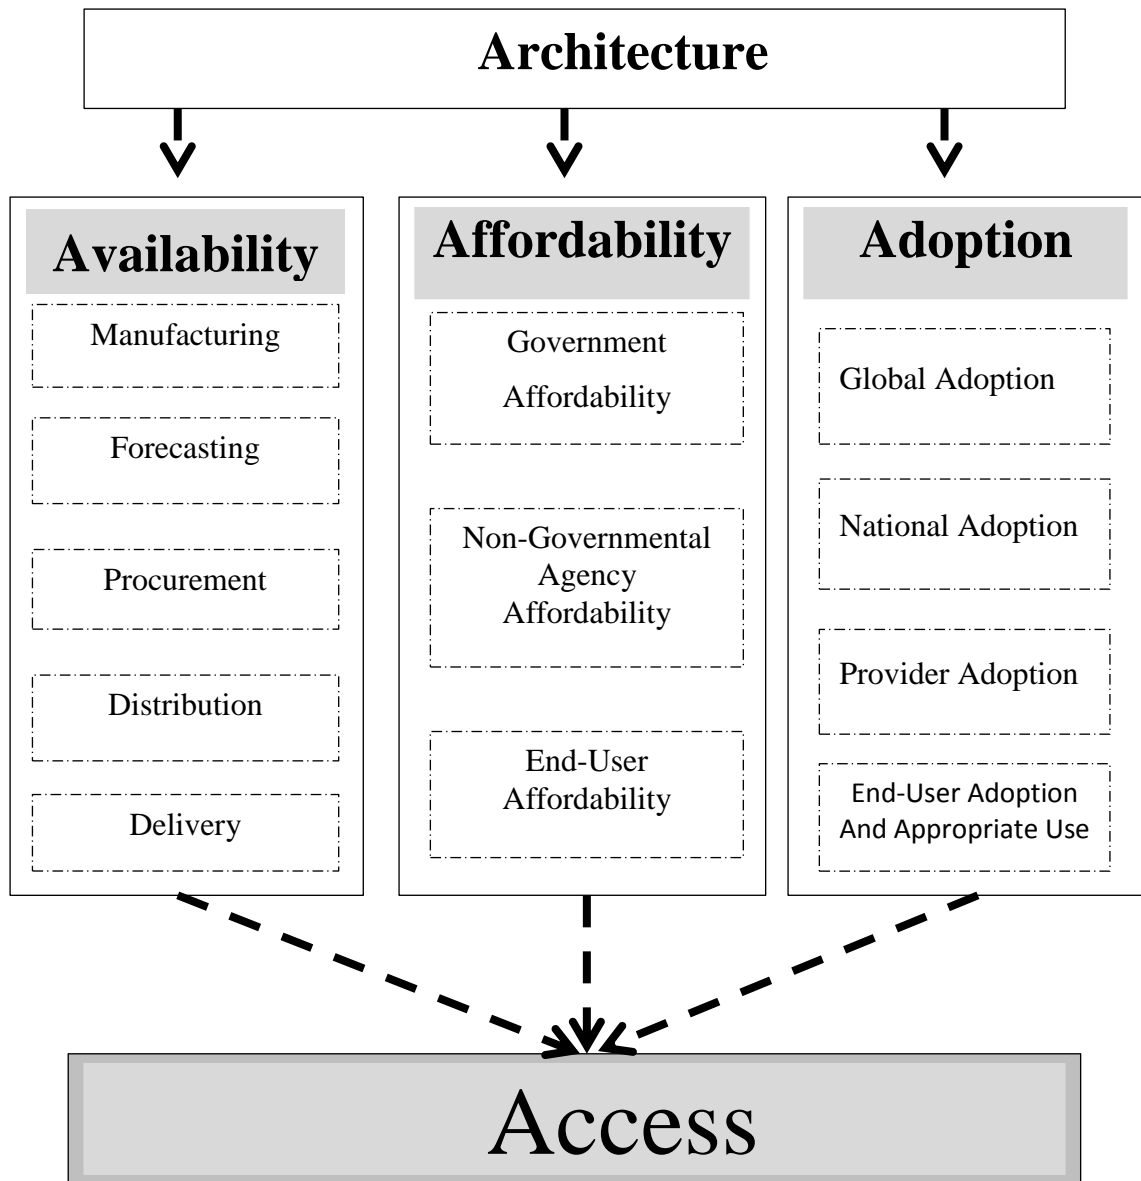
Architecture

Availability

Manufacturing

Forecasting

Procurement

Distribution

Delivery

Affordability

Government Affordability

Non-Governmental Agency Affordability

End-User Affordability

Adoption

Global Adoption

National Adoption

Provider Adoption

End-User Adoption And Appropriate Use

Access